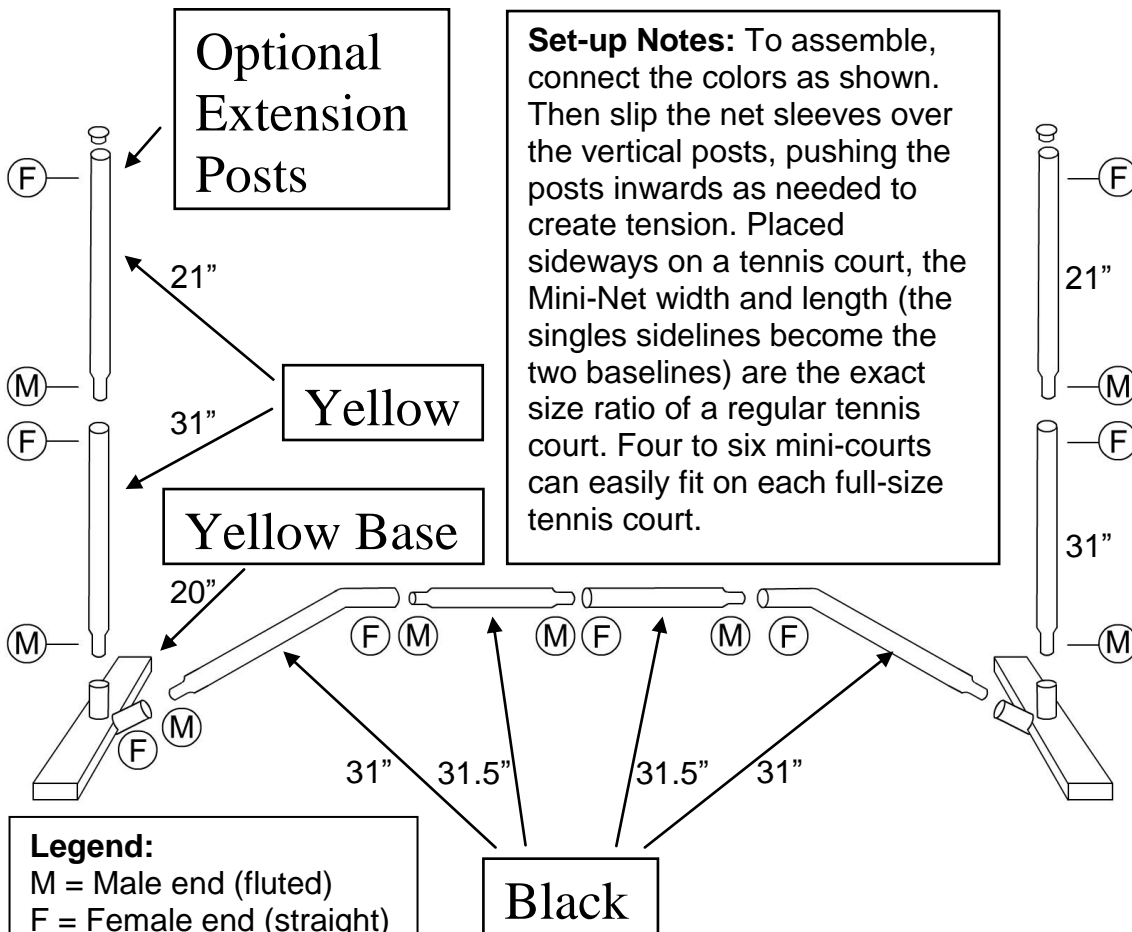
Optional Extension Posts

Set-up Notes: To assemble, connect the colors as shown. Then slip the net sleeves over the vertical posts, pushing the posts inwards as needed to create tension. Placed sideways on a tennis court, the Mini-Net width and length (the singles sidelines become the two baselines) are the exact size ratio of a regular tennis court. Four to six mini-courts can easily fit on each full-size tennis court.

F
21"
M
31"
F
Yellow
Yellow Base
20"
M

F
21"
M
F
31"
M

F M
M F
M F
M
F

31"
31.5"
31.5"
31"

Legend:
M = Male end (fluted)
F = Female end (straight)

Black